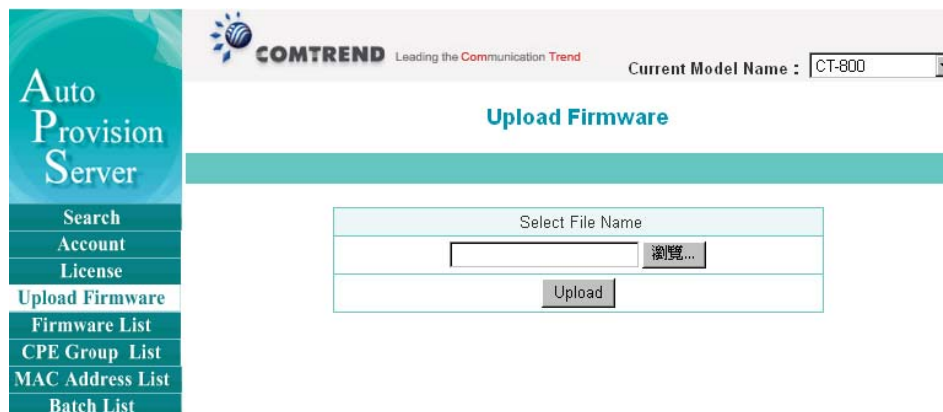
Auto Provision Server

Search
Account
License
Upload Firmware
Firmware List
CPE Group List
MAC Address List
Batch List

COMTREND Leading the Communication Trend

Current Model Name : CT-800

Upload Firmware

| Select File Name |
|---|
| 瀏覽... |
| Upload |